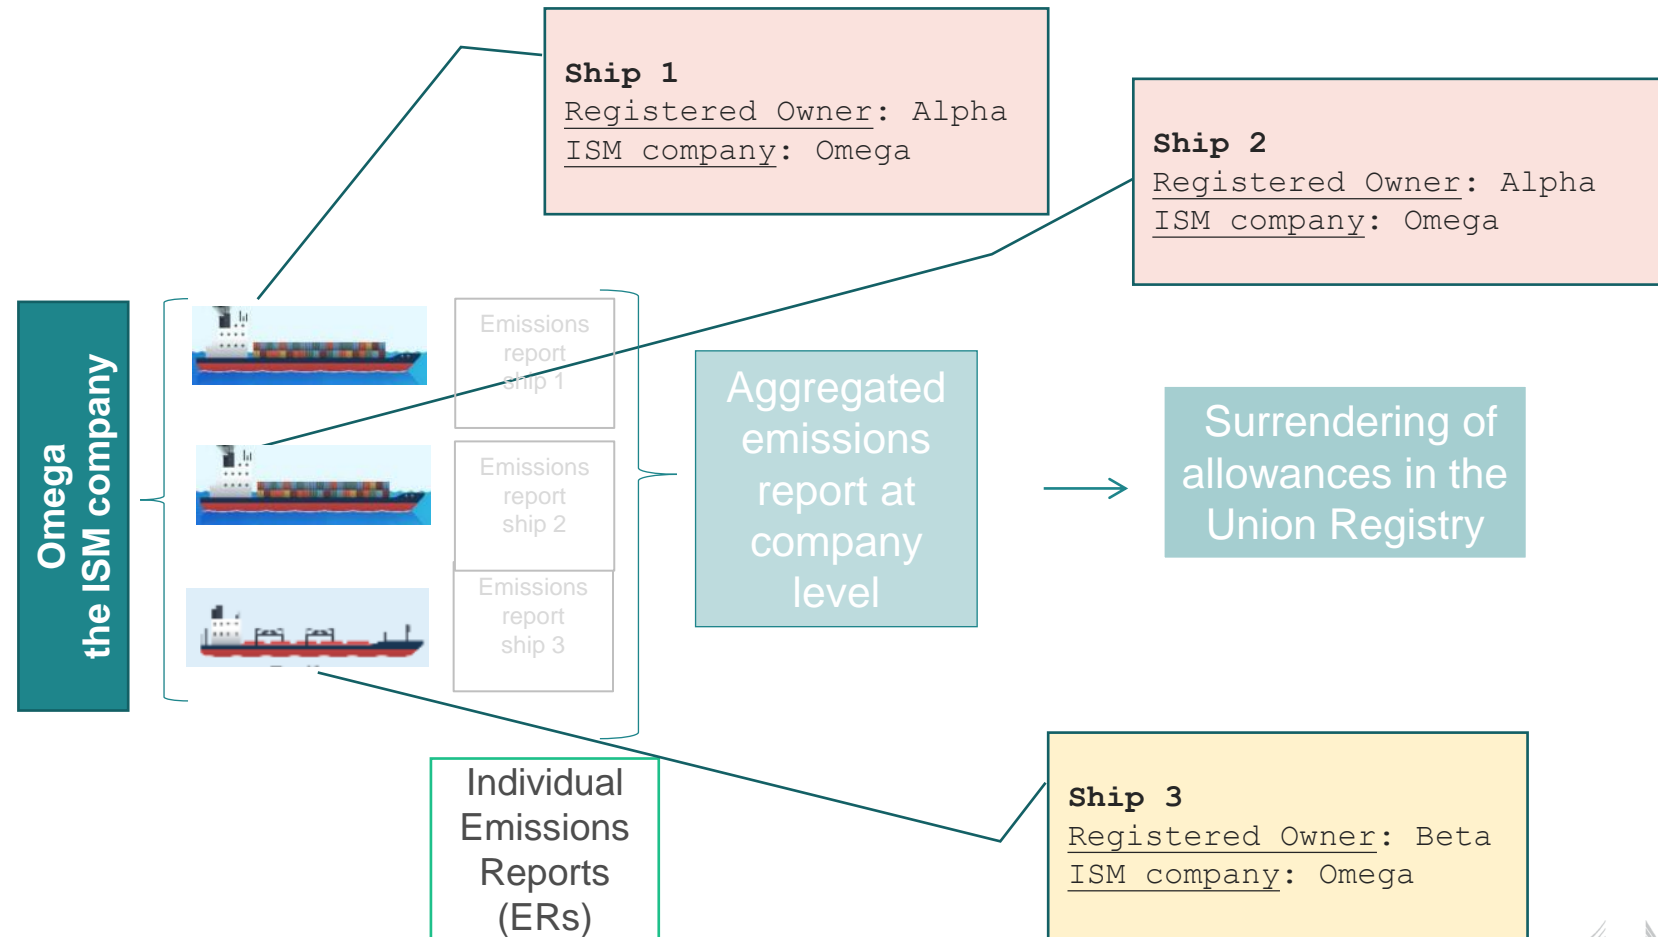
Ship 1
Registered Owner: Alpha
ISM company: Omega

Ship 2
Registered Owner: Alpha
ISM company: Omega

Omega
the ISM company

Emissions report ship 1

Emissions report ship 2

Emissions report ship 3

Aggregated emissions report at company level

Surrendering of allowances in the Union Registry

Individual Emissions Reports (ERs)

Ship 3
Registered Owner: Beta
ISM company: Omega